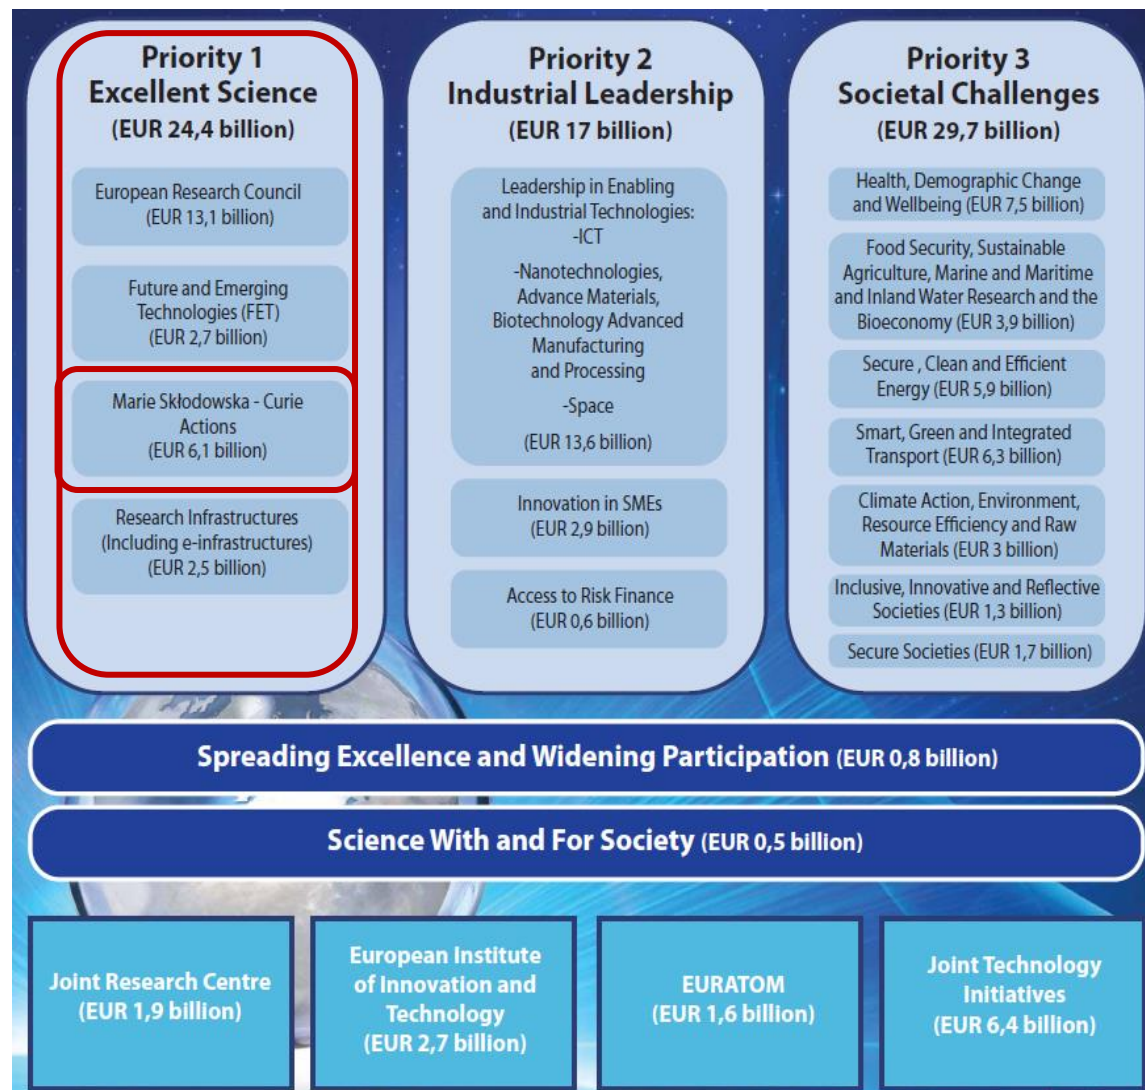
Priority 1
Excellent Science
(EUR 24,4 billion)

European Research Council
(EUR 13,1 billion)

Future and Emerging Technologies (FET)
(EUR 2,7 billion)

Marie Skłodowska - Curie Actions
(EUR 6,1 billion)

Research Infrastructures
(Including e-infrastructures)
(EUR 2,5 billion)

Priority 2
Industrial Leadership
(EUR 17 billion)

Leadership in Enabling and Industrial Technologies:
-ICT
-Nanotechnologies, Advance Materials, Biotechnology Advanced Manufacturing and Processing
-Space
(EUR 13,6 billion)

Innovation in SMEs
(EUR 2,9 billion)

Access to Risk Finance
(EUR 0,6 billion)

Priority 3
Societal Challenges
(EUR 29,7 billion)

Health, Demographic Change and Wellbeing (EUR 7,5 billion)

Food Security, Sustainable Agriculture, Marine and Maritime and Inland Water Research and the Bioeconomy (EUR 3,9 billion)

Secure , Clean and Efficient Energy (EUR 5,9 billion)

Smart, Green and Integrated Transport (EUR 6,3 billion)

Climate Action, Environment, Resource Efficiency and Raw Materials (EUR 3 billion)

Inclusive, Innovative and Reflective Societies (EUR 1,3 billion)

Secure Societies (EUR 1,7 billion)

Spreading Excellence and Widening Participation (EUR 0,8 billion)

Science With and For Society (EUR 0,5 billion)

Joint Research Centre
(EUR 1,9 billion)

European Institute of Innovation and Technology
(EUR 2,7 billion)

EURATOM
(EUR 1,6 billion)

Joint Technology Initiatives
(EUR 6,4 billion)